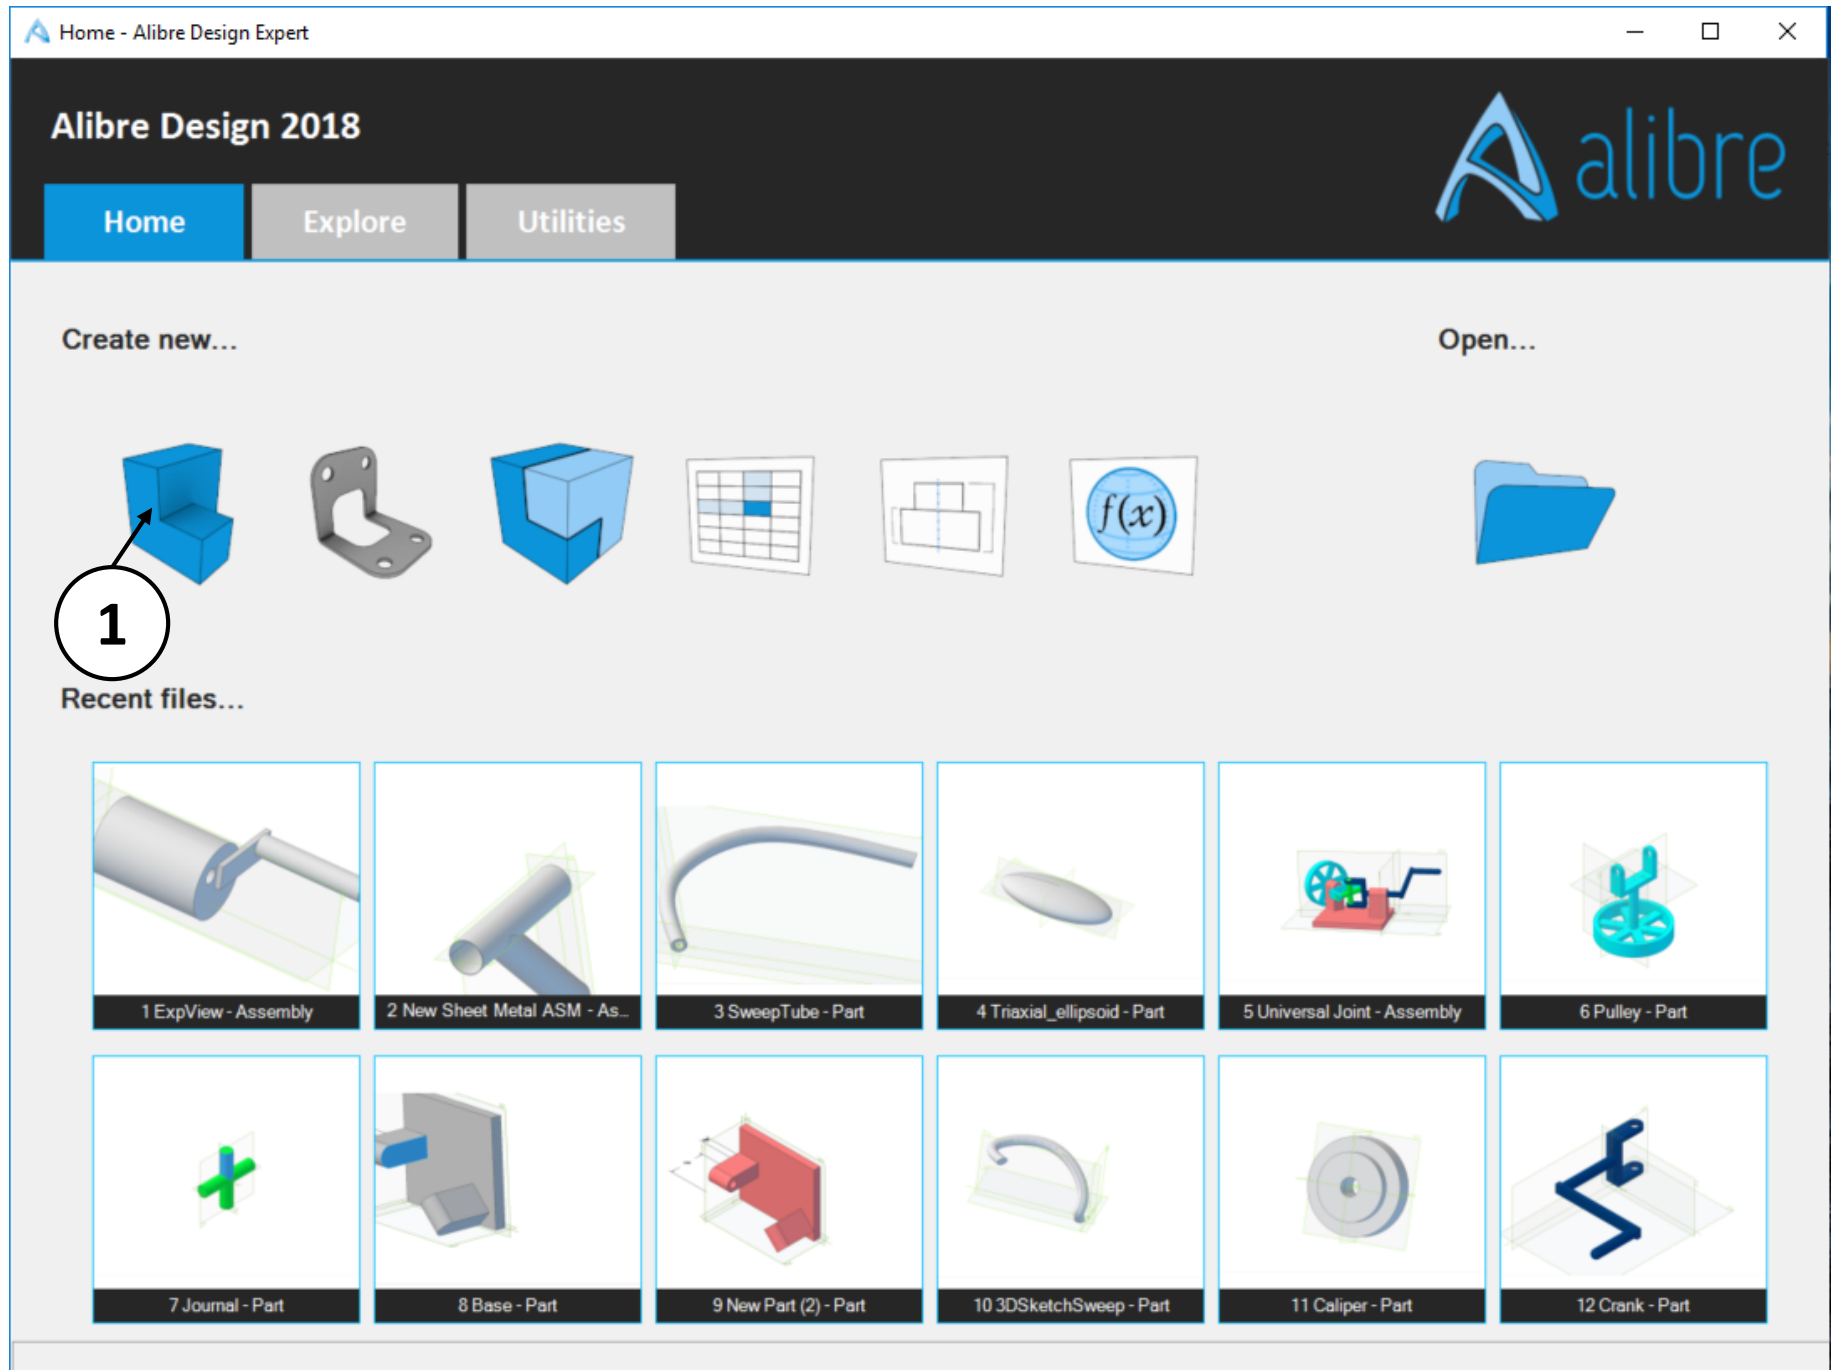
Home - Alibre Design Expert

Alibre Design 2018

alibre

Home

Explore

Utilities

Create new...

Open...

$f(x)$

1

Recent files...

1 ExpView - Assembly

2 New Sheet Metal ASM - As...

3 SweepTube - Part

4 Triaxial_ellipsoid - Part

5 Universal Joint - Assembly

6 Pulley - Part

7 Journal - Part

8 Base - Part

9 New Part (2) - Part

10 3DSketchSweep - Part

11 Caliper - Part

12 Crank - Part